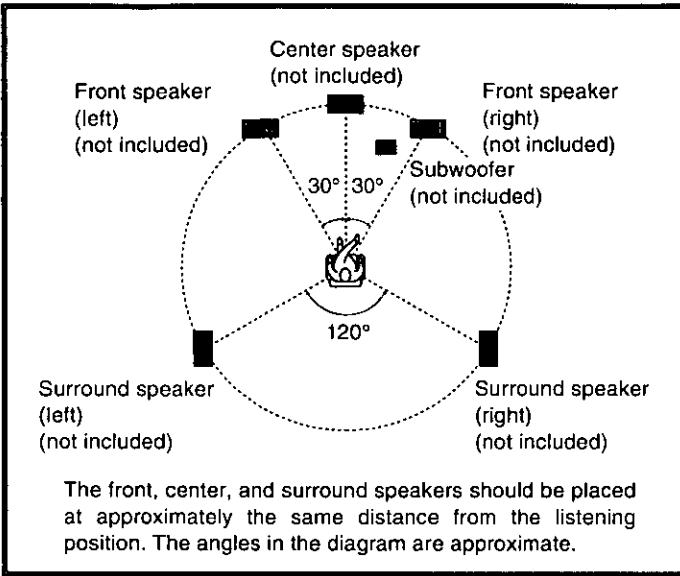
Center speaker
(not included)

Front speaker
(left)
(not included)

Front speaker
(right)
(not included)

30° 30°

Subwoofer
(not included)

120°

Surround speaker
(left)
(not included)

Surround speaker
(right)
(not included)

The front, center, and surround speakers should be placed at approximately the same distance from the listening position. The angles in the diagram are approximate.